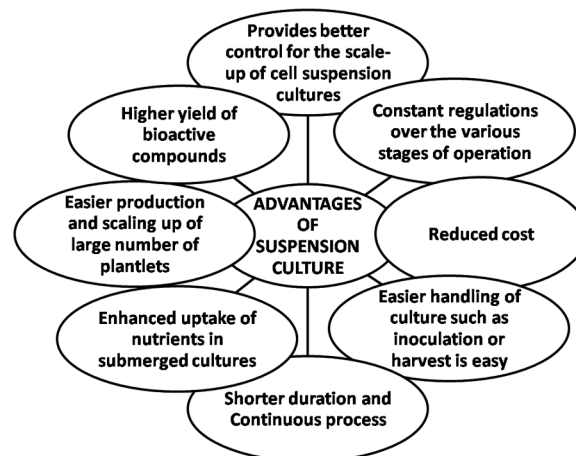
Provides better control for the scale-up of cell suspension cultures

Higher yield of bioactive compounds

Constant regulations over the various stages of operation

Easier production and scaling up of large number of plantlets

ADVANTAGES OF SUSPENSION CULTURE

Reduced cost

Enhanced uptake of nutrients in submerged cultures

Easier handling of culture such as inoculation or harvest is easy

Shorter duration and Continuous process